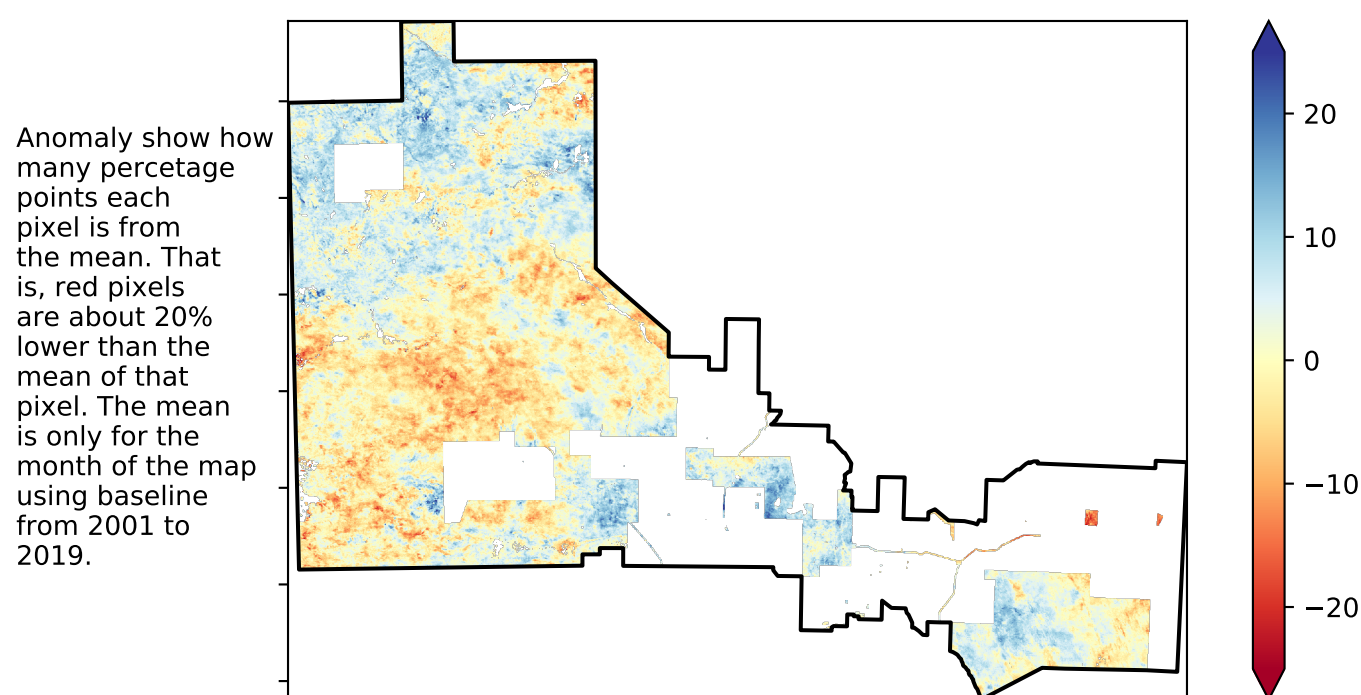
Anomaly show how many percetage points each pixel is from the mean. That is, red pixels are about 20% lower than the mean of that pixel. The mean is only for the month of the map using baseline from 2001 to 2019.

20
10
0
−10
−20